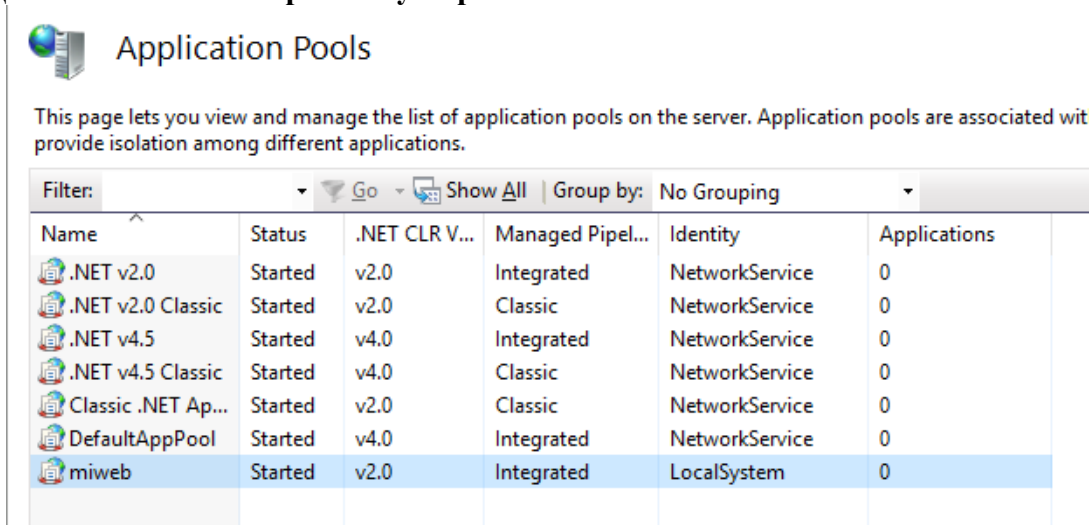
Application Pools

This page lets you view and manage the list of application pools on the server. Application pools are associated wit provide isolation among different applications.

Filter: Go Show All | Group by: No Grouping

| Name | Status | .NET CLR V... | Managed Pipel... | Identity | Applications |
|---|---|---|---|---|---|
| .NET v2.0 | Started | v2.0 | Integrated | NetworkService | 0 |
| .NET v2.0 Classic | Started | v2.0 | Classic | NetworkService | 0 |
| .NET v4.5 | Started | v4.0 | Integrated | NetworkService | 0 |
| .NET v4.5 Classic | Started | v4.0 | Classic | NetworkService | 0 |
| Classic .NET Ap... | Started | v2.0 | Classic | NetworkService | 0 |
| DefaultAppPool | Started | v4.0 | Integrated | NetworkService | 0 |
| miweb | Started | v2.0 | Integrated | LocalSystem | 0 |